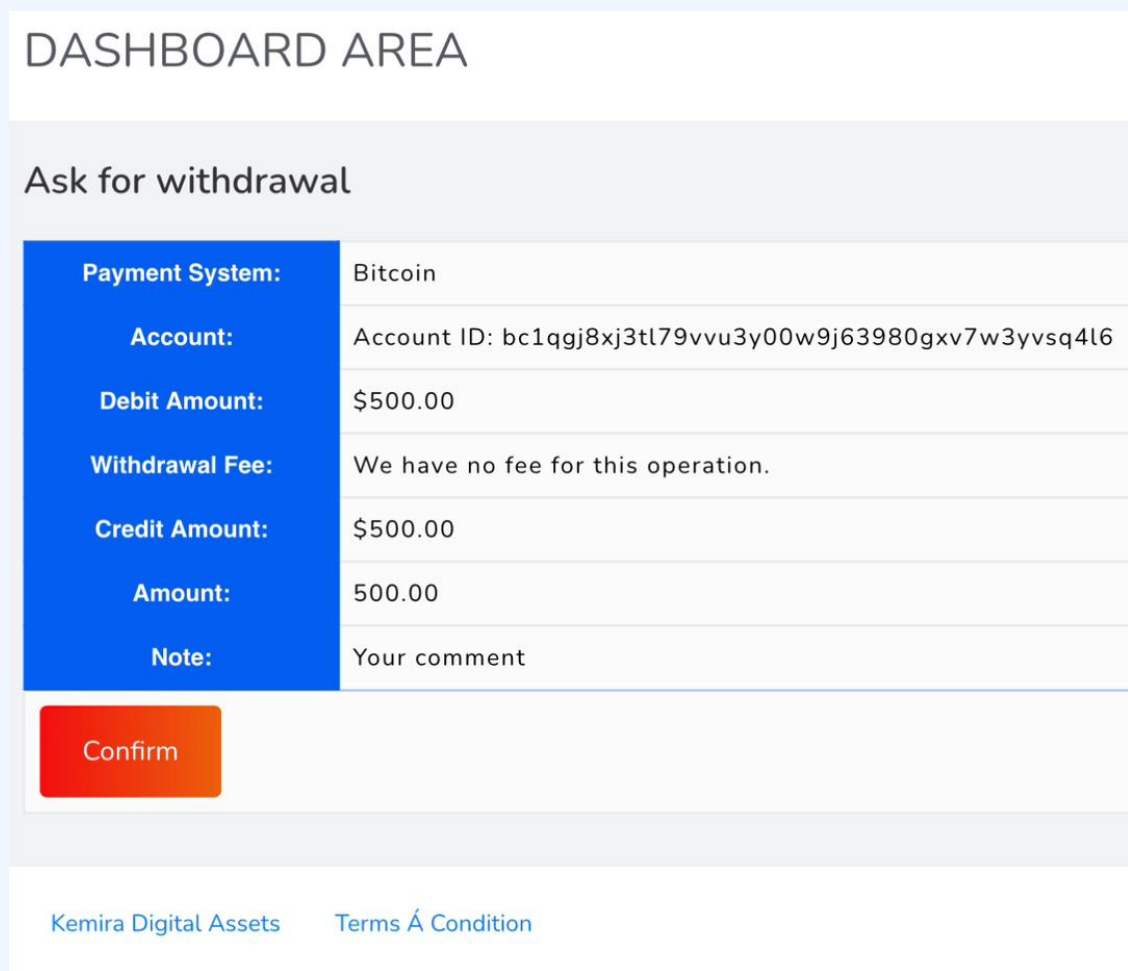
DASHBOARD AREA

Ask for withdrawal

| Payment System: | Bitcoin |
|---|---|
| Account: | Account ID: bc1qgj8xj3tl79vvu3y00w9j63980gxv7w3yvsq4l6 |
| Debit Amount: | $500.00 |
| Withdrawal Fee: | We have no fee for this operation. |
| Credit Amount: | $500.00 |
| Amount: | 500.00 |
| Note: | Your comment |

Confirm

Kemira Digital Assets Terms Á Condition